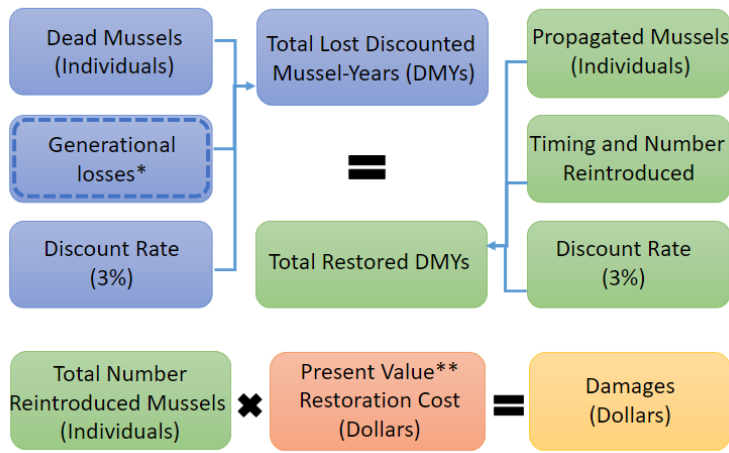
Dead Mussels (Individuals)

Generational losses*

Discount Rate (3%)

Total Lost Discounted Mussel-Years (DMYs)

=

Total Restored DMYs

Propagated Mussels (Individuals)

Timing and Number Reintroduced

Discount Rate (3%)

Total Number Reintroduced Mussels (Individuals)

✖

Present Value** Restoration Cost (Dollars)

=

Damages (Dollars)